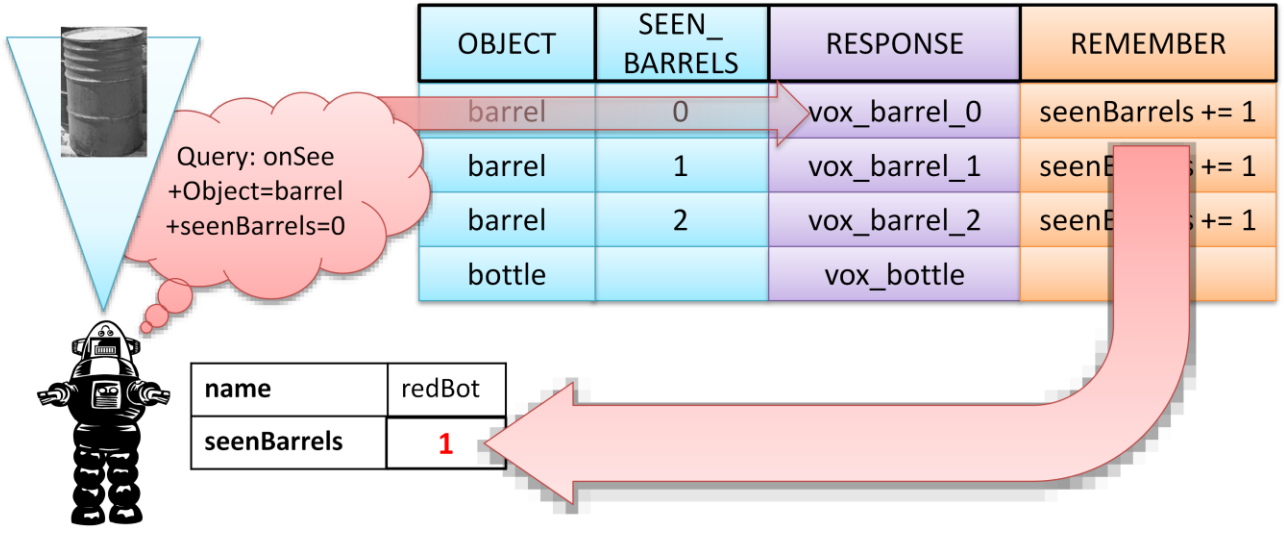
Query: onSee
+Object=barrel
+seenBarrels=0

| OBJECT | SEEN_ BARRELS | RESPONSE | REMEMBER |
|---|---|---|---|
| barrel | 0 | vox_barrel_0 | seenBarrels += 1 |
| barrel | 1 | vox_barrel_1 | seenB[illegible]s += 1 |
| barrel | 2 | vox_barrel_2 | seenB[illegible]s += 1 |
| bottle | | vox_bottle | |

| name | redBot |
|---|---|
| seenBarrels | 1 |